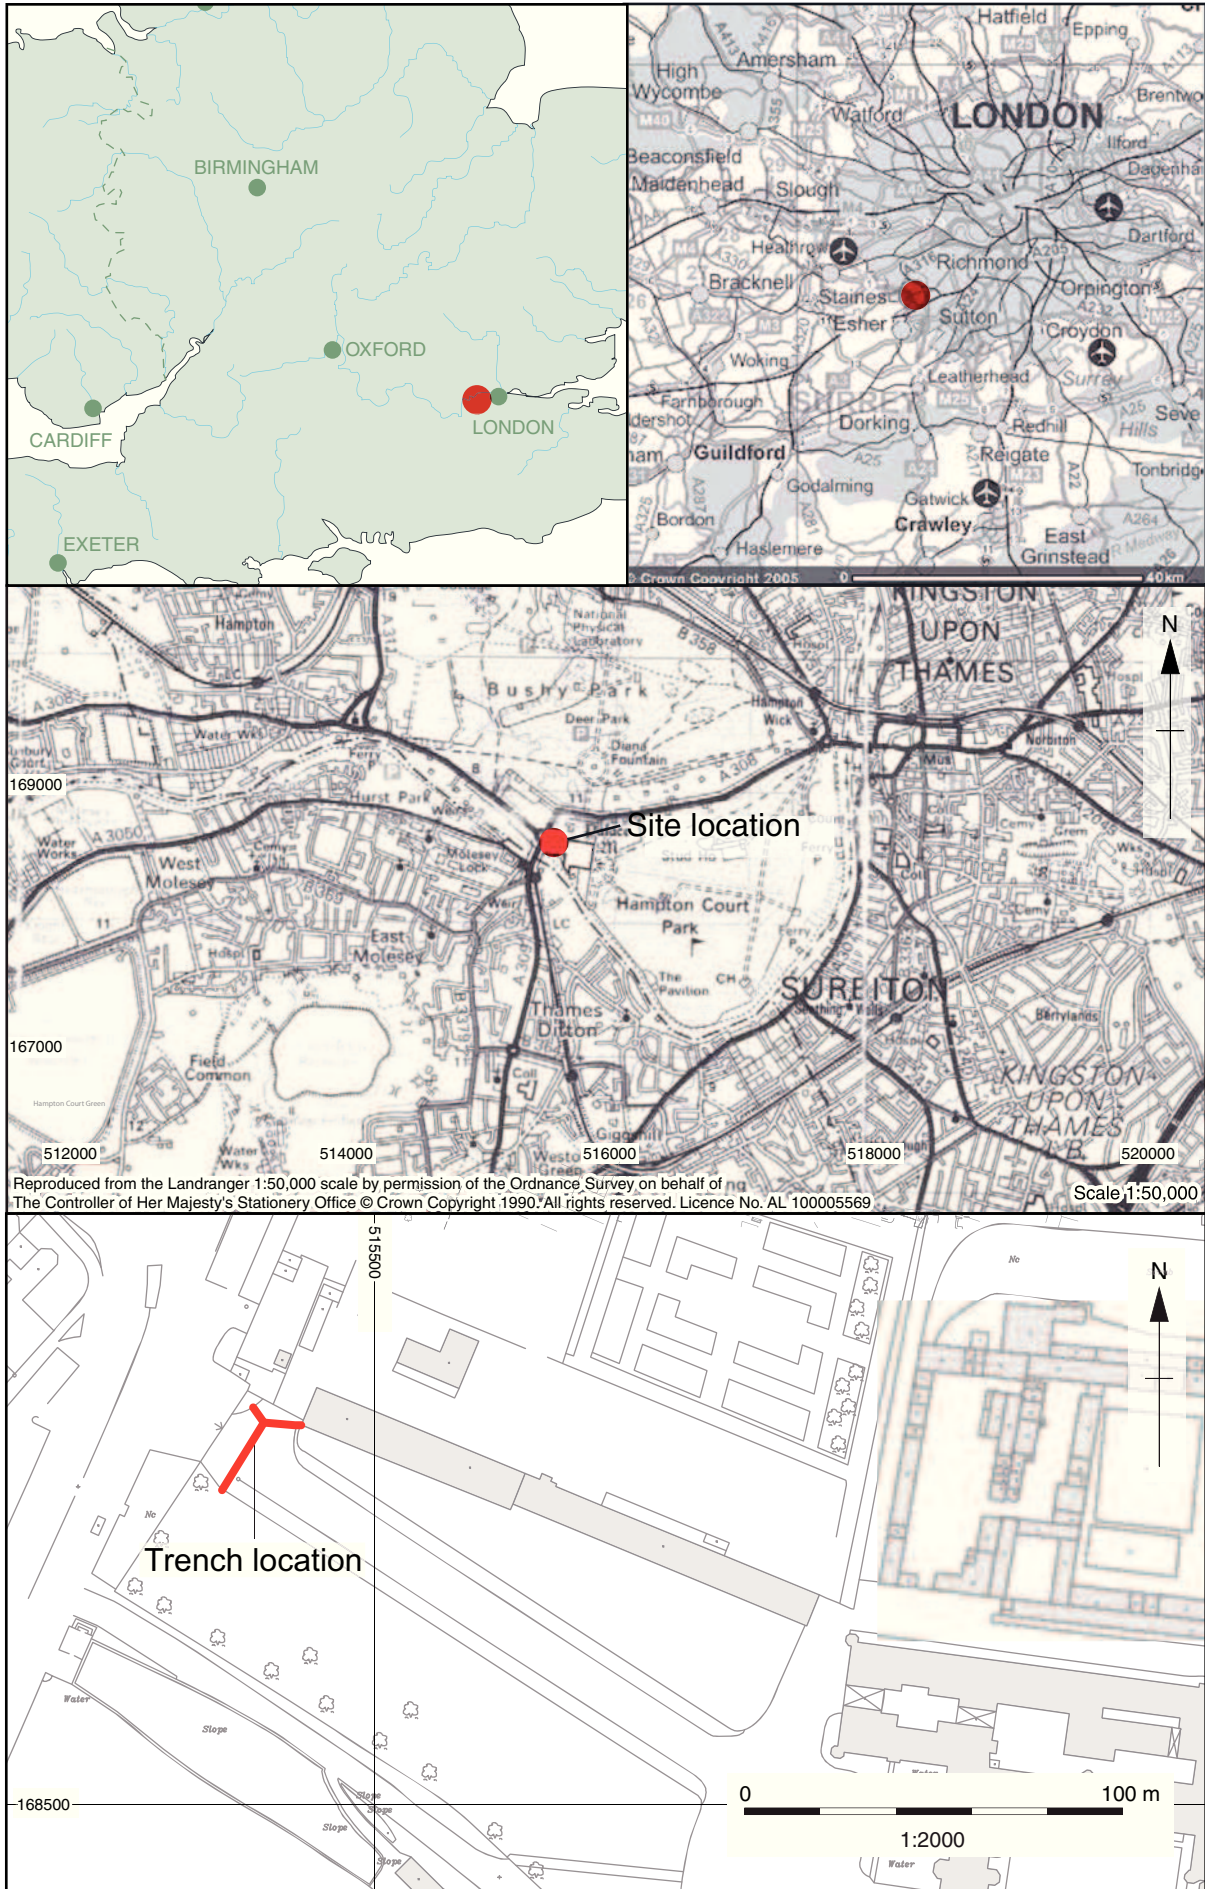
BIRMINGHAM
OXFORD
CARDIFF
LONDON
EXETER

Hatfield
Epping
High Wycombe
Amersham
LONDON
Watford
Brentwo
Ilford
Beaconsfield
Dagenha
Maidenhead
Slough
Dartford
Heathrow
Richmond
Bracknell
Staines
Orpington
Esher
Sutton
Croydon
Woking
Leatherhead
Surrey
Farnborough
Seve
Hills
dershot
Dorking
Redhill
ham
Guildford
Reigate
Tonbridg
Godalming
Gatwick
Bordon
Crawley
East Grinstead
Haslemere
© Crown Copyright 2005
0
40km

Hampton
KINGSTON UPON THAMES
N
Bushy Park
Deer Park
Diana Fountain
Water Wks
Hampton Wick
Norbiton
169000
Hurst Park
Site location
West Molesey
Hampton Court Park
East Molesey
Thames Ditton
SURBITON
Berrylands
167000
Field Common
KINGSTON UPON THAMES
Hampton Court Green
512000
514000
516000
518000
520000
Reproduced from the Landranger 1:50,000 scale by permission of the Ordnance Survey on behalf of The Controller of Her Majesty's Stationery Office © Crown Copyright 1990. All rights reserved. Licence No. AL 100005569
Scale 1:50,000

515500
N
Trench location
Water
Slope
168500
0
100 m
1:2000
Water